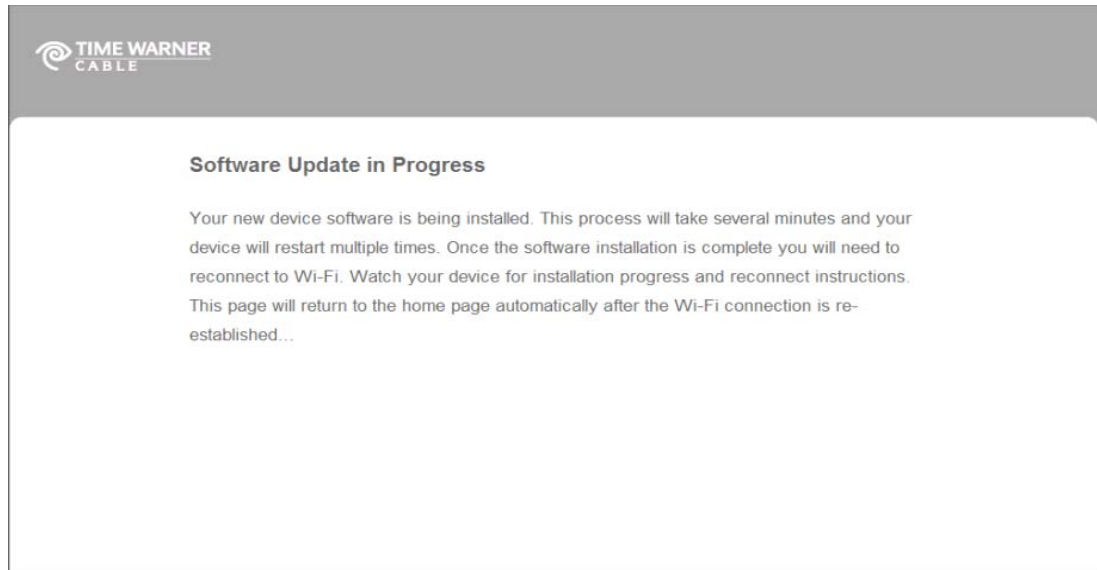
TIME WARNER CABLE

Software Update in Progress

Your new device software is being installed. This process will take several minutes and your device will restart multiple times. Once the software installation is complete you will need to reconnect to Wi-Fi. Watch your device for installation progress and reconnect instructions. This page will return to the home page automatically after the Wi-Fi connection is re-established…